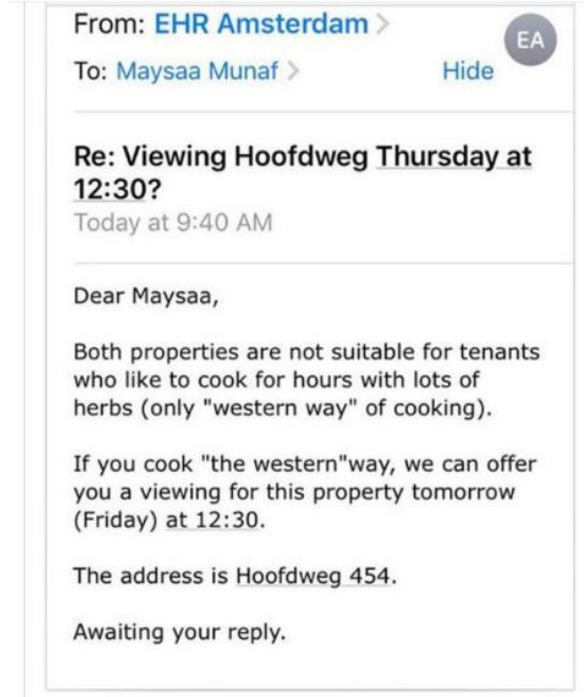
From: EHR Amsterdam >
To: Maysaa Munaf >
EA
Hide

Re: Viewing Hoofdweg Thursday at 12:30?
Today at 9:40 AM

Dear Maysaa,

Both properties are not suitable for tenants who like to cook for hours with lots of herbs (only "western way" of cooking).

If you cook "the western"way, we can offer you a viewing for this property tomorrow (Friday) at 12:30.

The address is Hoofdweg 454.

Awaiting your reply.